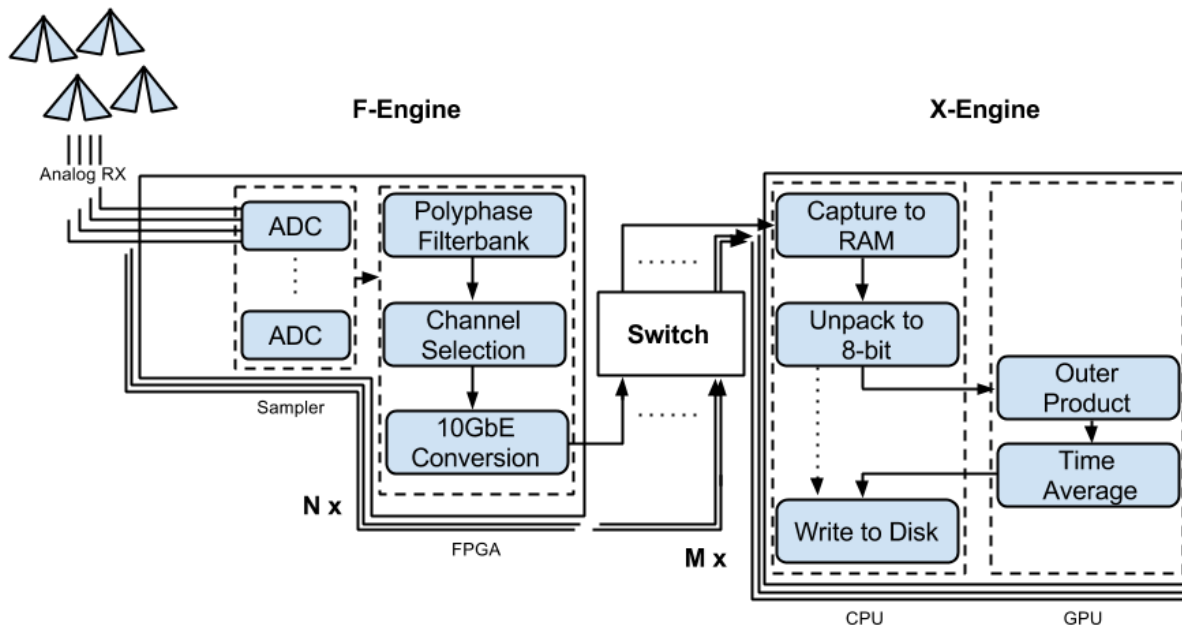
F-Engine

X-Engine

Analog RX

ADC

ADC

Sampler

Polyphase Filterbank

Channel Selection

10GbE Conversion

N x

FPGA

Switch

M x

Capture to RAM

Unpack to 8-bit

Write to Disk

CPU

Outer Product

Time Average

GPU